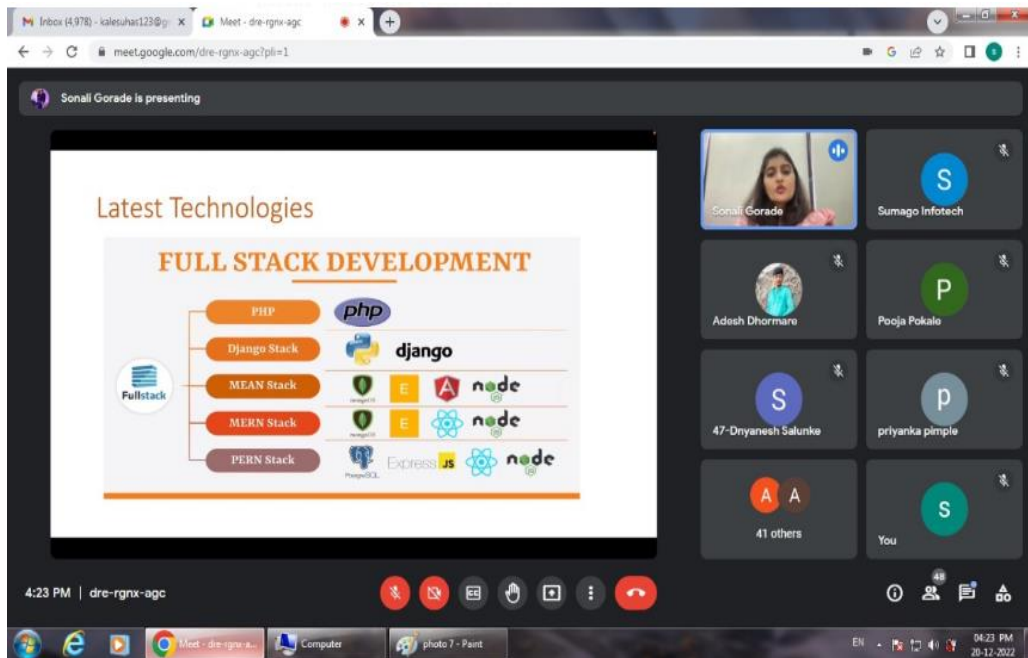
M Inbox (4,978) - kalesuhas123@g ×
Meet - dre-rgnx-agc ×
meet.google.com/dre-rgnx-agc?pli=1

Sonali Gorade is presenting

Latest Technologies

FULL STACK DEVELOPMENT

Fullstack

PHP
php

Django Stack
django

MEAN Stack
E
node

MERN Stack
E
node

PERN Stack
PostgreSQL
Express JS
node

Sonali Gorade
S
Sumago Infotech
Adesh Dhormare
P
Pooja Pokale
S
47-Dnyanesh Salunke
p
priyanka pimple
A A
41 others
S
You

4:23 PM | dre-rgnx-agc

48

Meet - dre-rgnx-a...
Computer
photo 7 - Paint
EN
04:23 PM
20-12-2022